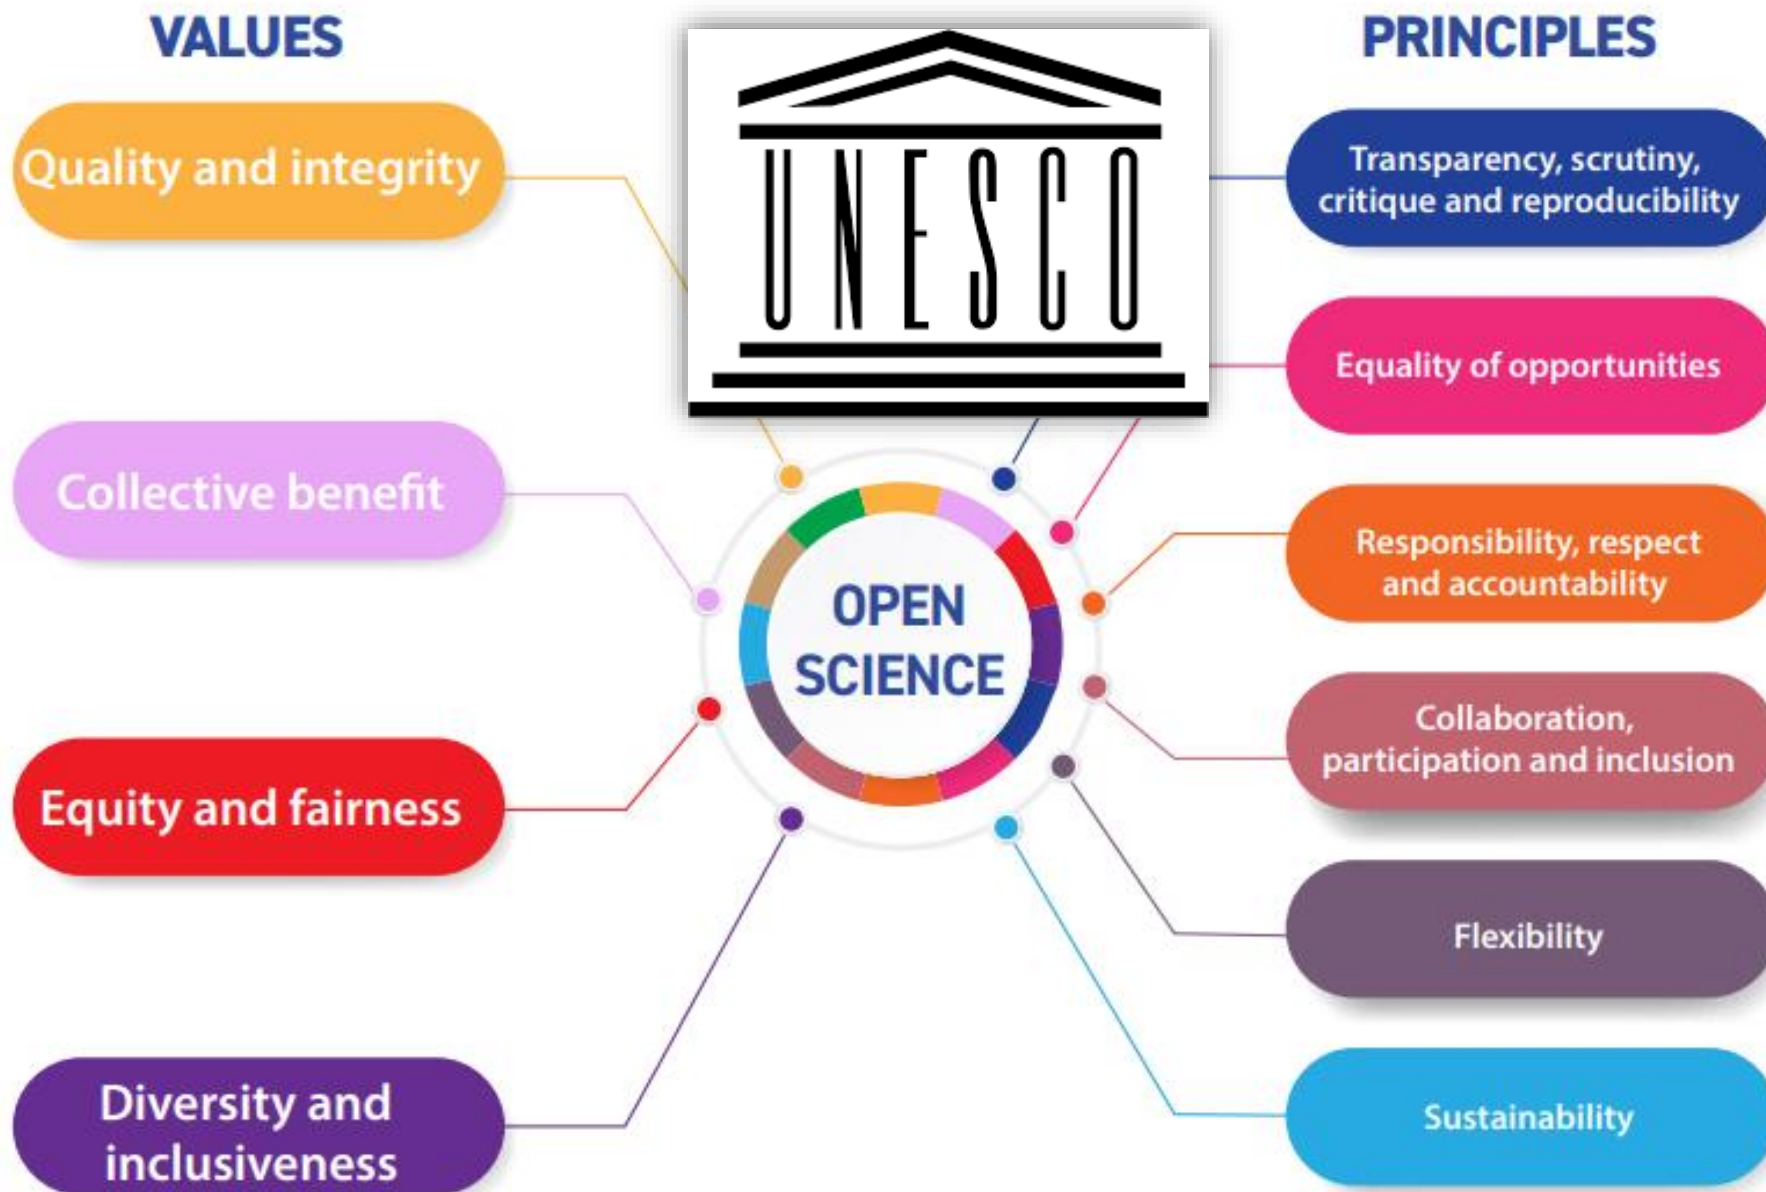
VALUES

Quality and integrity

Collective benefit

Equity and fairness

Diversity and inclusiveness

UNESCO

OPEN SCIENCE

PRINCIPLES

Transparency, scrutiny, critique and reproducibility

Equality of opportunities

Responsibility, respect and accountability

Collaboration, participation and inclusion

Flexibility

Sustainability